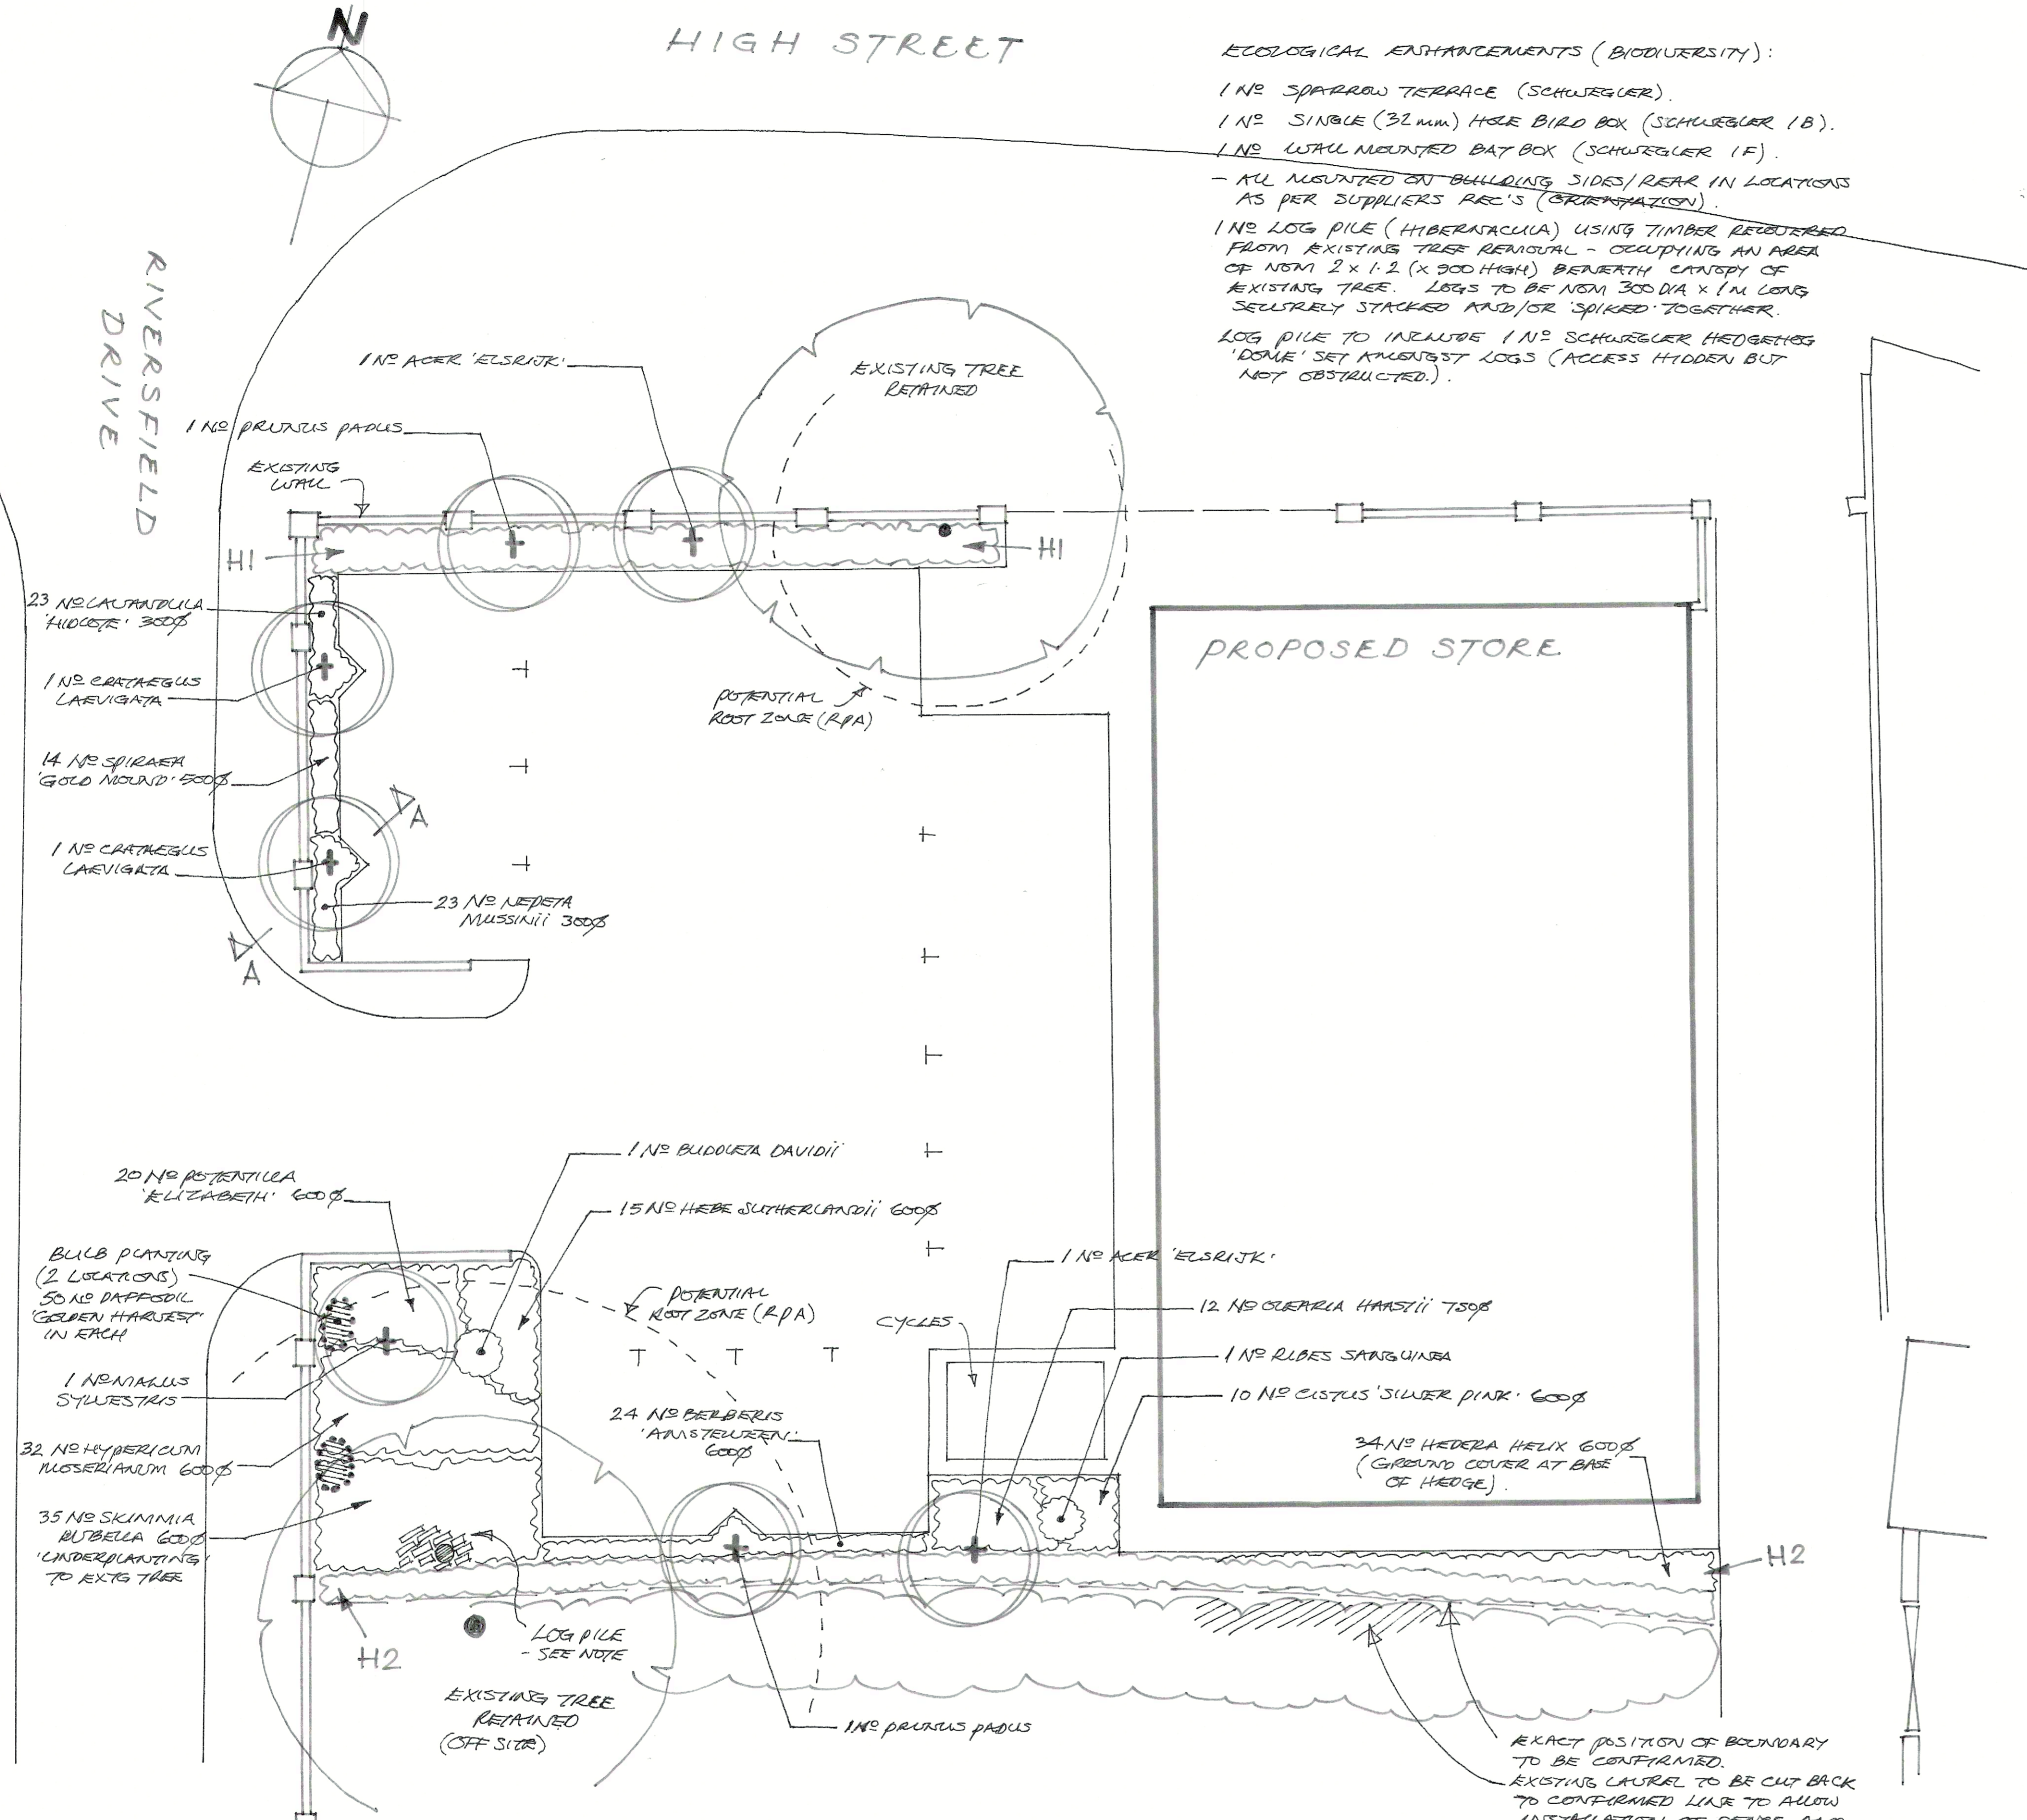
N

HIGH STREET

ECOLOGICAL ENHANCEMENTS (BIODIVERSITY):

1 Nº SPARROW TERRACE (SCHWEGLER).

1 Nº SINGLE (32mm) HOLE BIRD BOX (SCHWEGLER 1B).

1 Nº WALL MOUNTED BAT BOX (SCHWEGLER 1F).

- ALL MOUNTED ON BUILDING SIDES/REAR IN LOCATIONS AS PER SUPPLIERS REC'S (ORIENTATION).

1 Nº LOG PILE (HIBERNACULA) USING TIMBER RECOVERED FROM EXISTING TREE REMOVAL - OCCUPYING AN AREA OF NOM 2 x 1.2 (x 300 HIGH) BENEATH CANOPY OF EXISTING TREE. LOGS TO BE NOM 300 DIA x 1M LONG SECURELY STACKED AND/OR 'SPIKED' TOGETHER.

LOG PILE TO INCLUDE 1 Nº SCHWEGLER HEDGEHOG 'DOME' SET AMONGST LOGS (ACCESS HIDDEN BUT NOT OBSTRUCTED.).

RIVERSFIELD DRIVE

1 Nº ACER 'ELSRIJK'

EXISTING TREE RETAINED

1 Nº PRUNUS PADUS

EXISTING WALL

H1

H1

23 Nº LAVANDULA 'HIDCOTE' 300Ø

1 Nº CRATAEGUS LAEVIGATA

14 Nº SPIRAEA 'GOLD MOUND' 500Ø

1 Nº CRATAEGUS LAEVIGATA

23 Nº NEPETA MUSSINII 300Ø

A

A

POTENTIAL ROOT ZONE (RPA)

PROPOSED STORE

1 Nº BUDDLEIA DAVIDII

20 Nº POTENTILLA 'ELIZABETH' 600Ø

15 Nº HEBE SUTHERLANDII 600Ø

BULB PLANTING (2 LOCATIONS) 50 Nº DAFFODIL 'GOLDEN HARVEST' IN EACH

1 Nº ACER 'ELSRIJK'

POTENTIAL ROOT ZONE (RPA)

12 Nº OLEARIA HAASTII 750Ø

CYCLES

1 Nº MALUS SYLVESTRIS

1 Nº RIBES SANGUINEA

10 Nº CISTUS 'SILVER PINK' 600Ø

24 Nº BERBERIS 'AMSTELVEEN' 600Ø

32 Nº HYPERICUM MOSERIANUM 600Ø

34 Nº HEDERA HELIX 600Ø (GROUND COVER AT BASE OF HEDGE).

35 Nº SKIMMIA RUBELLA 600Ø 'UNDERPLANTING' TO EXTG TREE

H2

H2

LOG PILE - SEE NOTE

EXISTING TREE RETAINED (OFF SITE)

1 Nº PRUNUS PADUS

EXACT POSITION OF BOUNDARY TO BE CONFIRMED.
EXISTING LAUREL TO BE CUT BACK TO CONFIRMED LINE TO ALLOW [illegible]